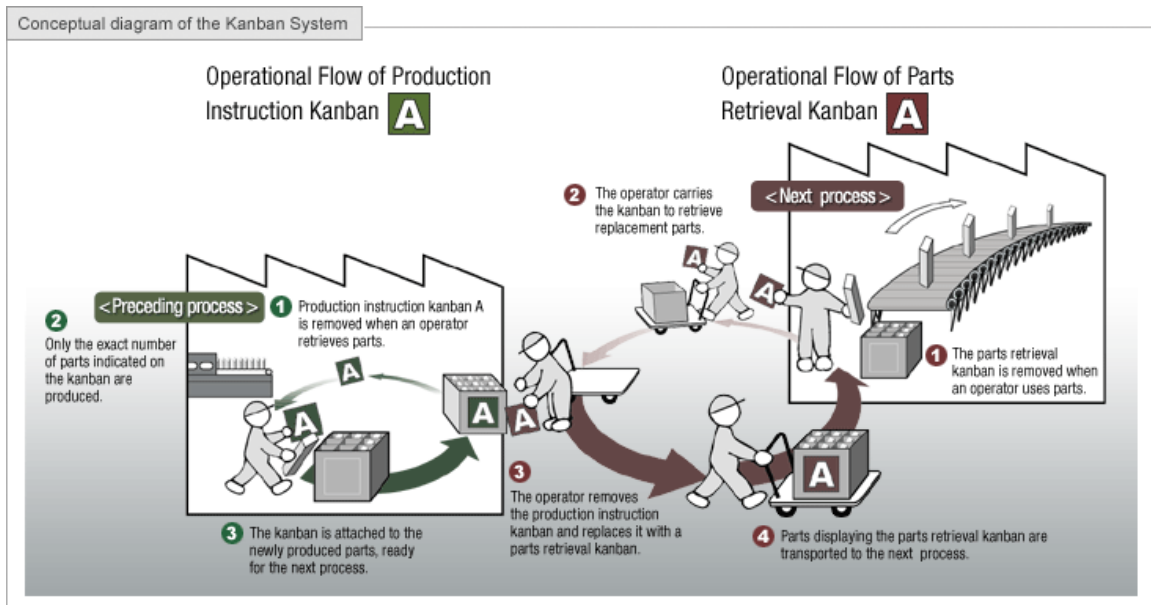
Conceptual diagram of the Kanban System

Operational Flow of Production Instruction Kanban A

Operational Flow of Parts Retrieval Kanban A

<Preceding process>

1 Production instruction kanban A is removed when an operator retrieves parts.

2 Only the exact number of parts indicated on the kanban are produced.

3 The kanban is attached to the newly produced parts, ready for the next process.

A

A

A

A

A

A

A

<Next process>

2 The operator carries the kanban to retrieve replacement parts.

1 The parts retrieval kanban is removed when an operator uses parts.

3 The operator removes the production instruction kanban and replaces it with a parts retrieval kanban.

4 Parts displaying the parts retrieval kanban are transported to the next process.